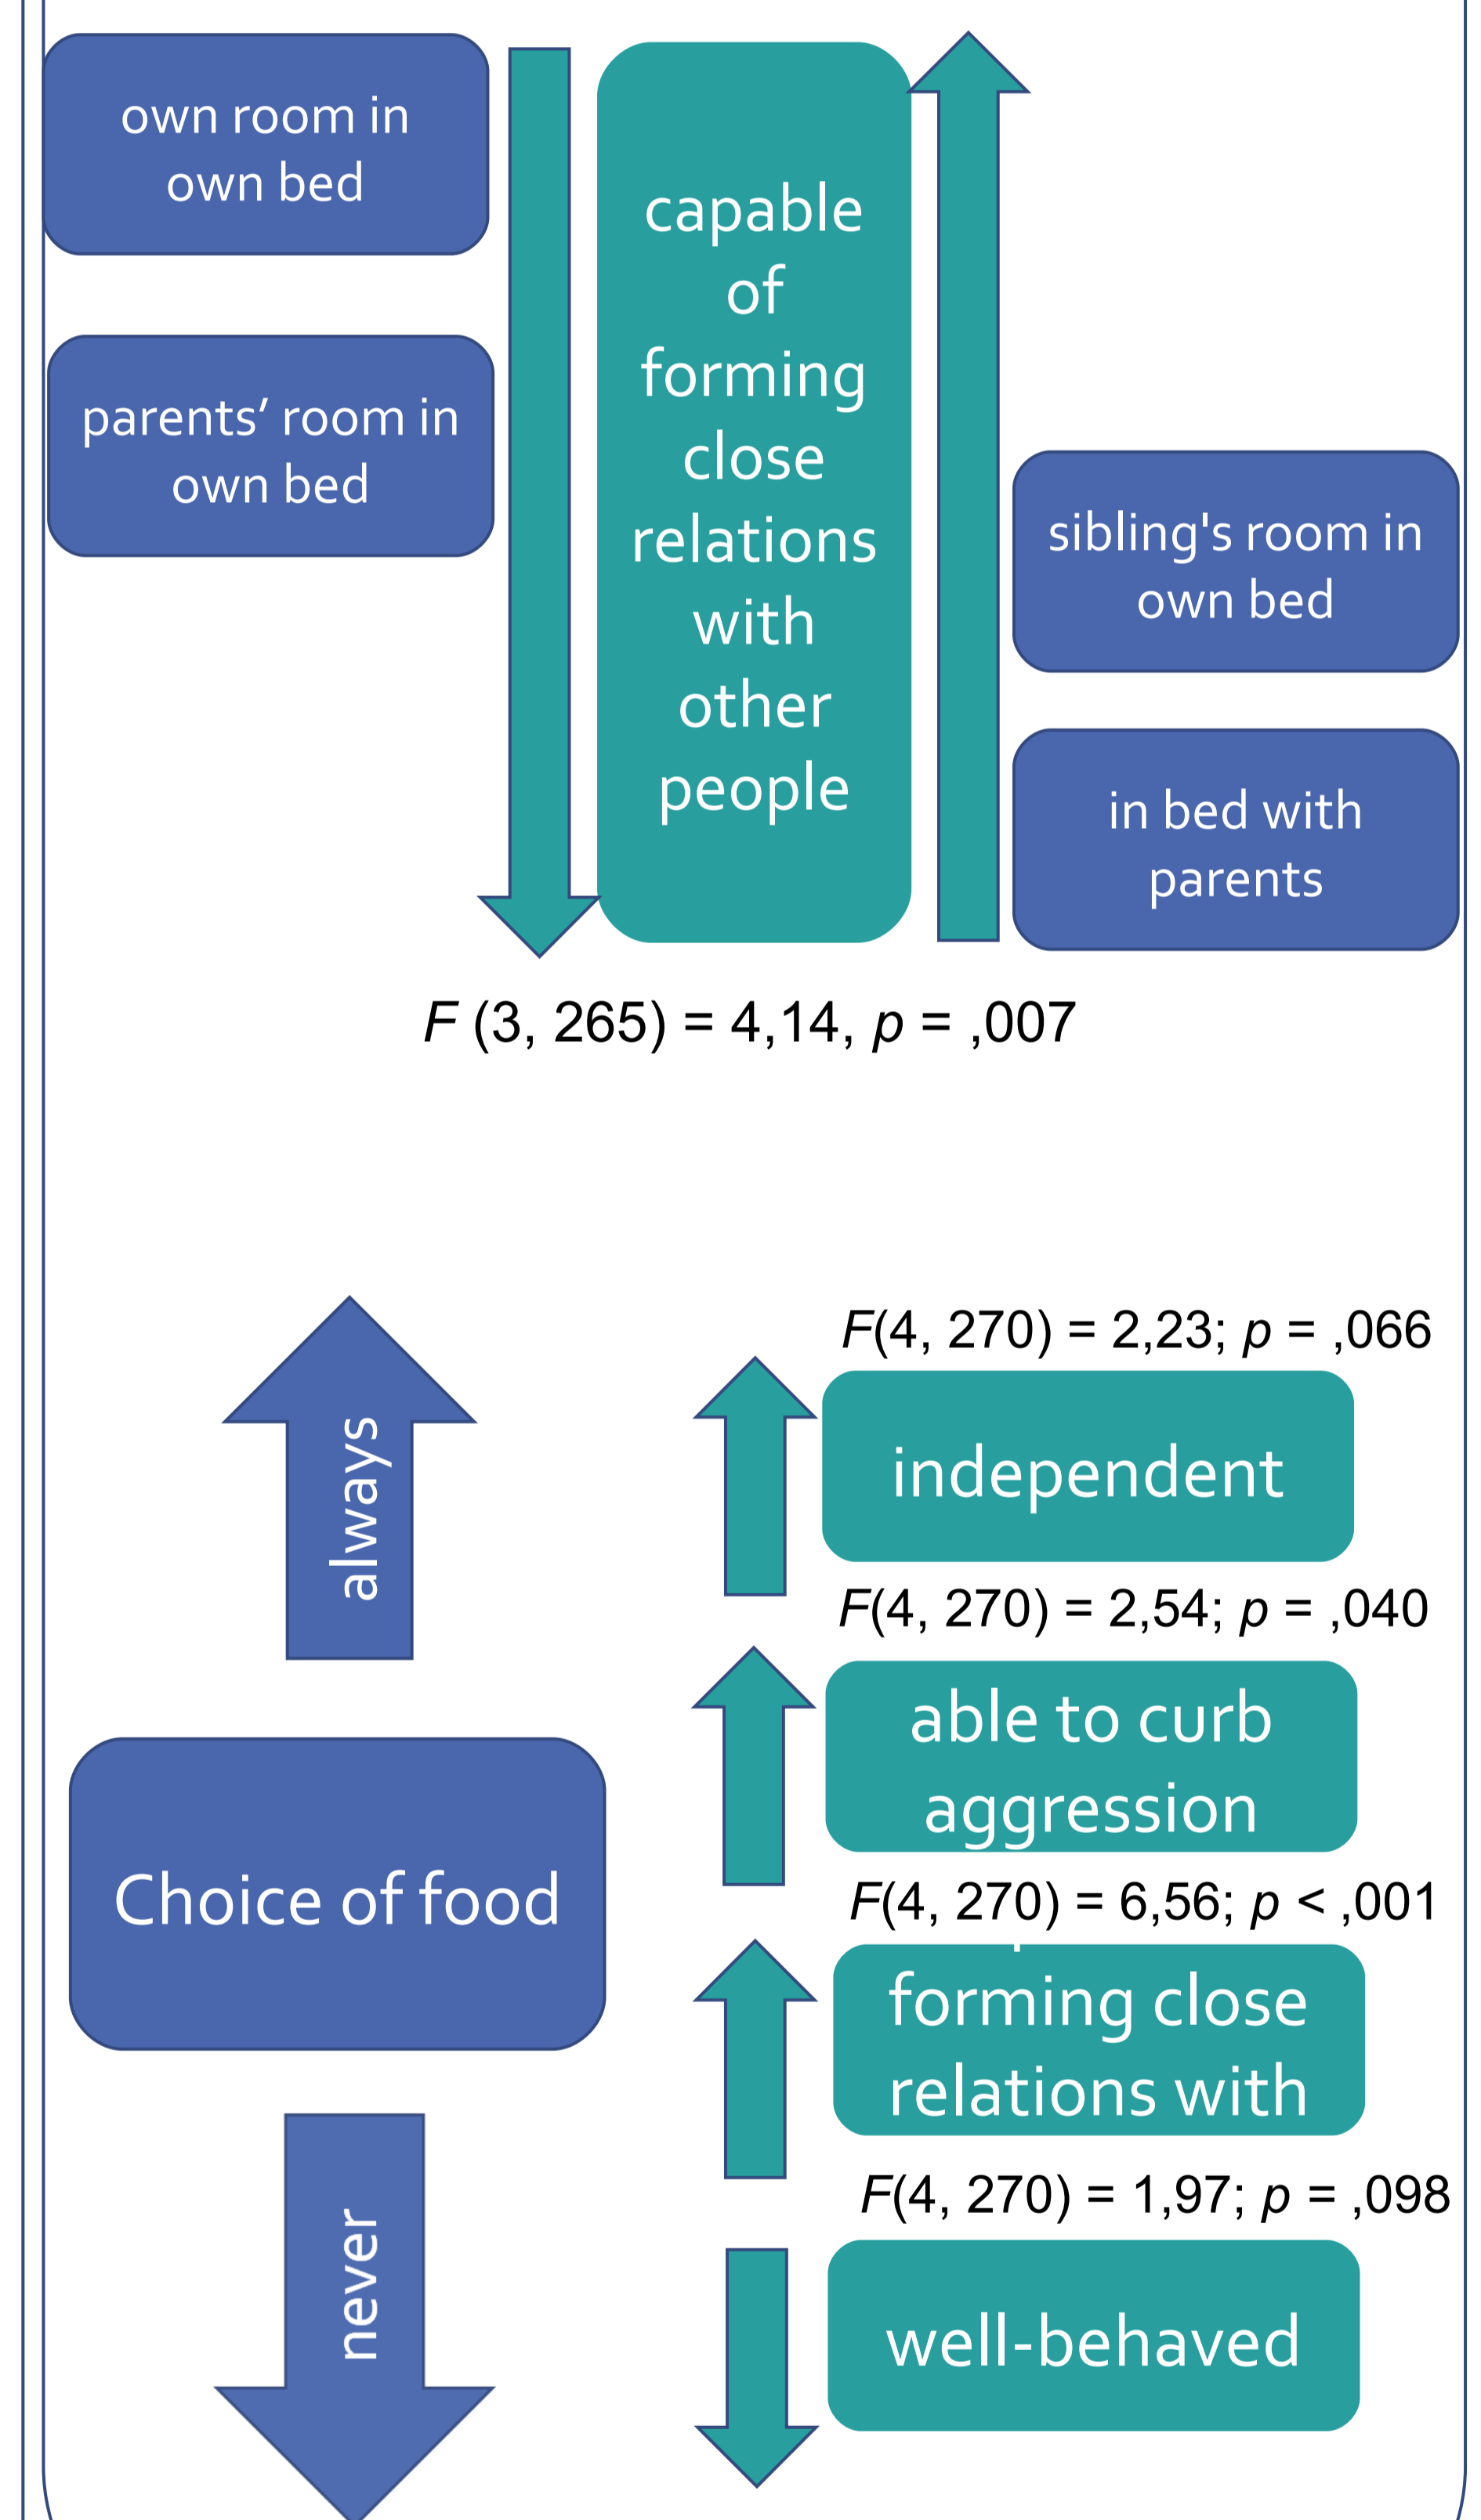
own room in own bed

parents' room in own bed

capable of forming close relations with other people

sibling's room in own bed

in bed with parents

$F$ (3, 265) = 4,14, $p$ = ,007

always

Choice of food

never

$F$(4, 270) = 2,23; $p$ = ,066

independent

$F$(4, 270) = 2,54; $p$ = ,040

able to curb aggression

$F$(4, 270) = 6,56; $p$ < ,001

forming close relations with

$F$(4, 270) = 1,97; $p$ = ,098

well-behaved